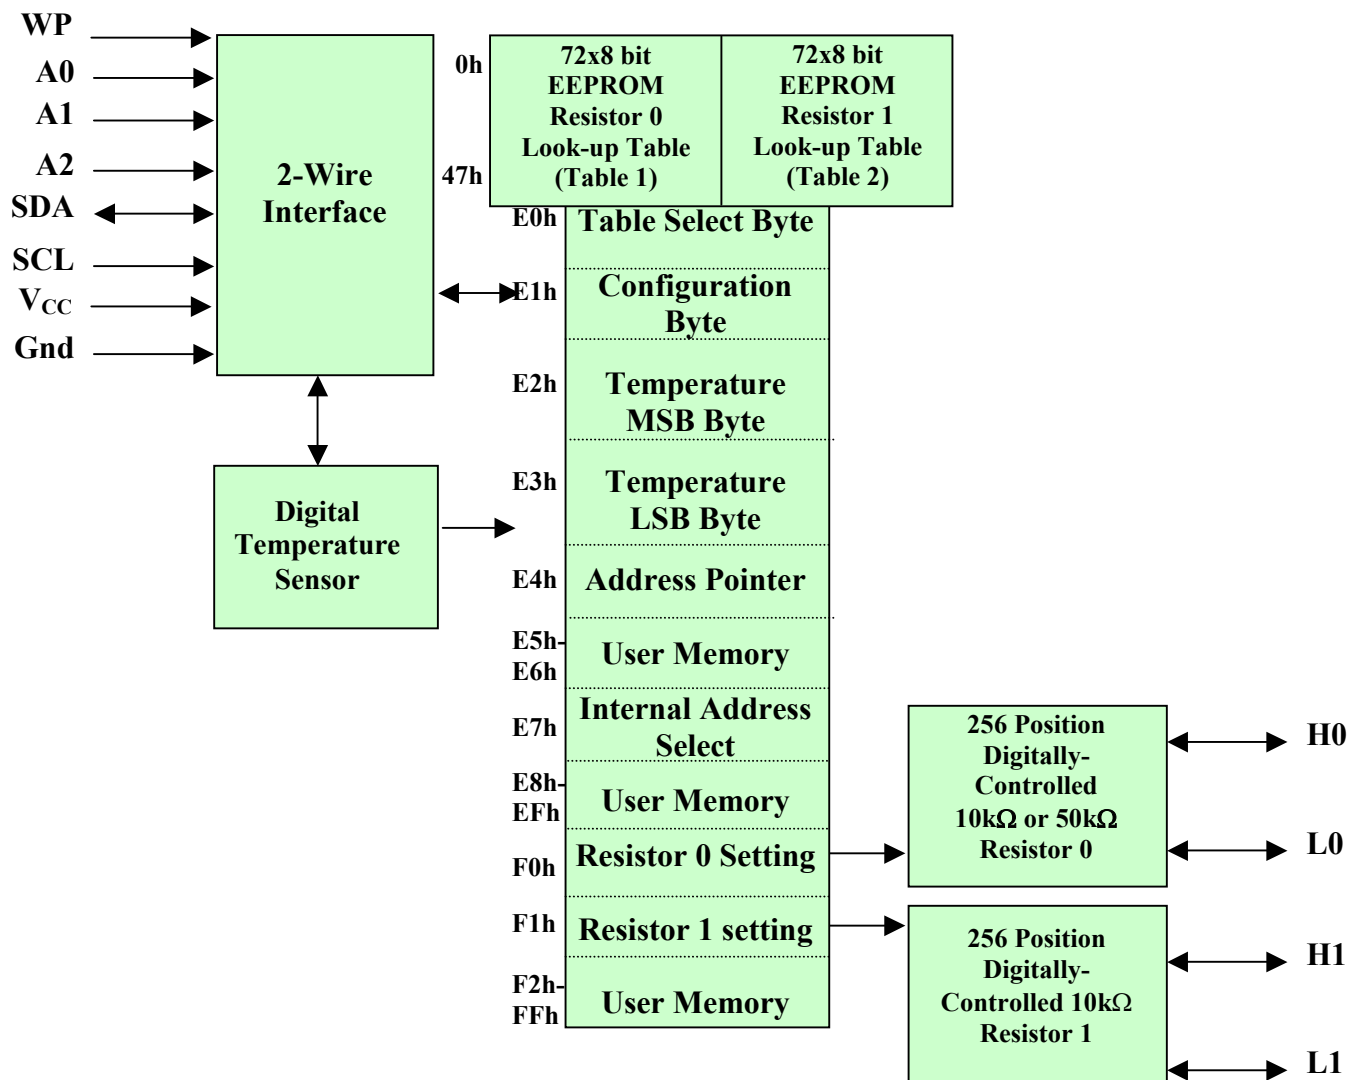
WP
A0
A1
A2
SDA
SCL
$V_{CC}$
Gnd

2-Wire Interface

Digital Temperature Sensor

0h
47h

72x8 bit EEPROM Resistor 0 Look-up Table (Table 1)

72x8 bit EEPROM Resistor 1 Look-up Table (Table 2)

E0h Table Select Byte
E1h Configuration Byte
E2h Temperature MSB Byte
E3h Temperature LSB Byte
E4h Address Pointer
E5h-E6h User Memory
E7h Internal Address Select
E8h-EFh User Memory
F0h Resistor 0 Setting
F1h Resistor 1 setting
F2h-FFh User Memory

256 Position Digitally-Controlled 10kΩ or 50kΩ Resistor 0

H0
L0

256 Position Digitally-Controlled 10kΩ Resistor 1

H1
L1